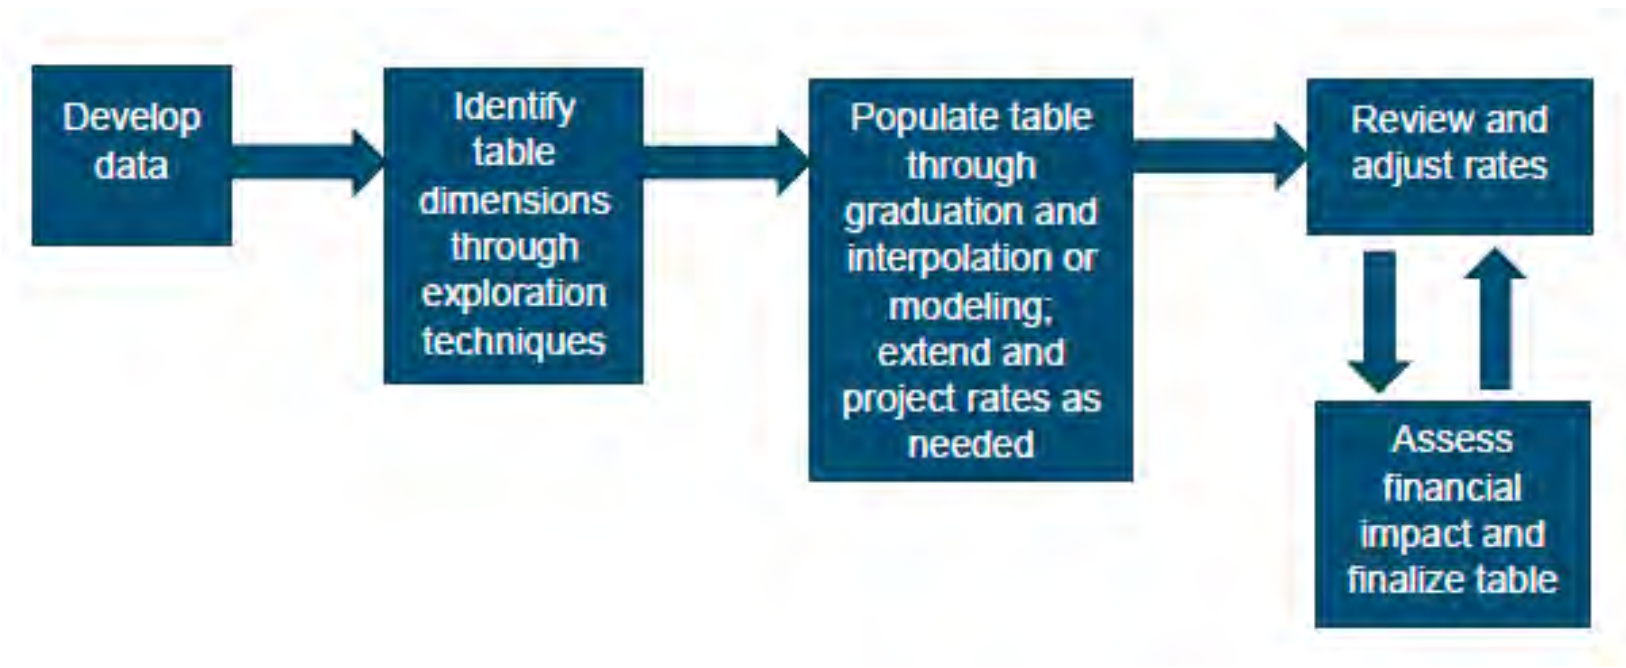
Develop data

Identify table dimensions through exploration techniques

Populate table through graduation and interpolation or modeling; extend and project rates as needed

Review and adjust rates

Assess financial impact and finalize table